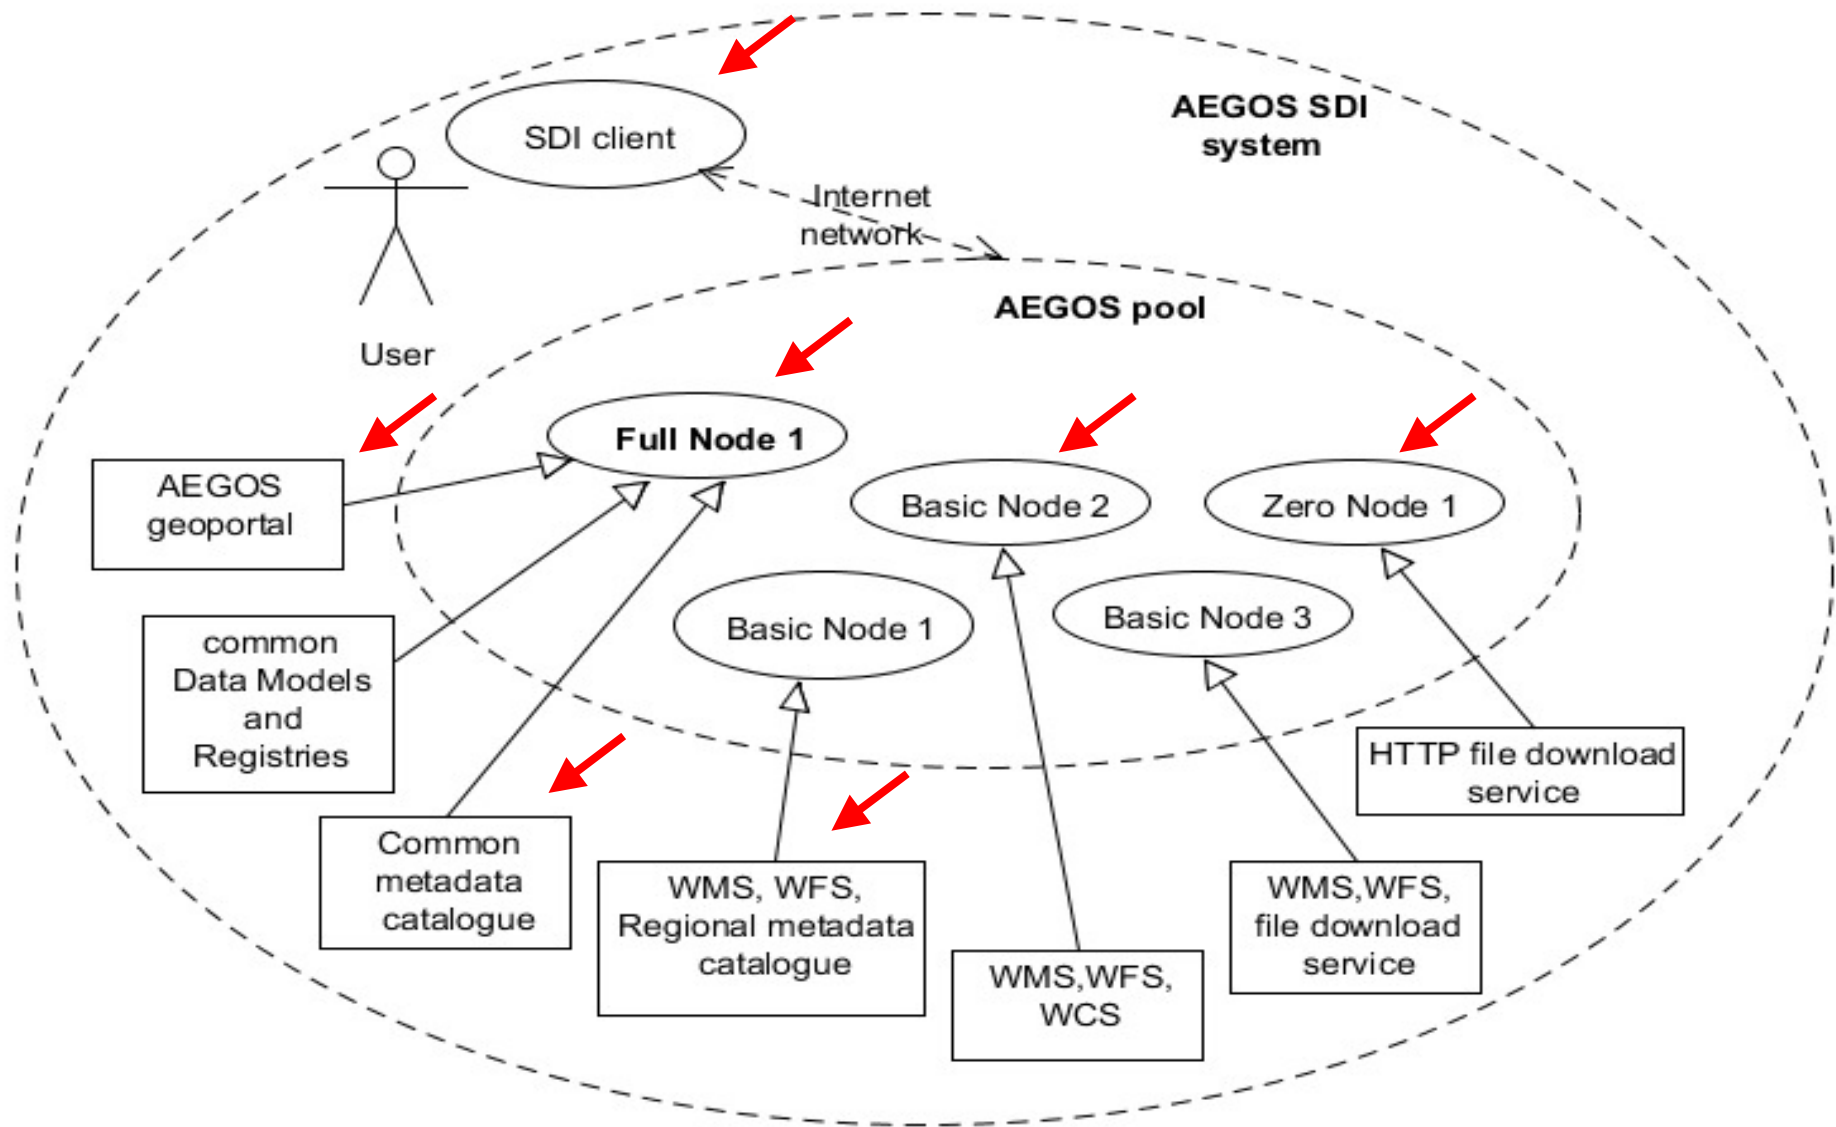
AEGOS SDI system

SDI client

Internet network

User

AEGOS pool

Full Node 1

AEGOS geoportal

Basic Node 2

Zero Node 1

common Data Models and Registries

Basic Node 1

Basic Node 3

HTTP file download service

Common metadata catalogue

WMS, WFS, Regional metadata catalogue

WMS,WFS, file download service

WMS,WFS, WCS